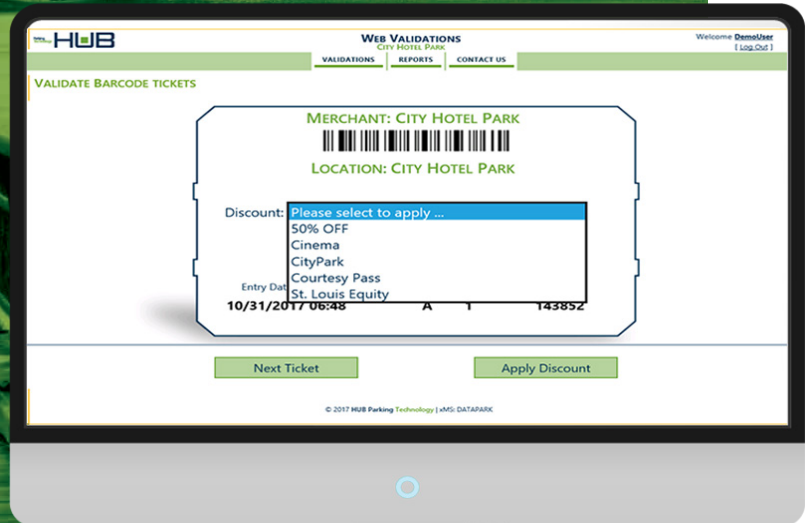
HUB

Web Validations
City Hotel Park

Welcome DemoUser
[ Log Out ]

VALIDATIONS | REPORTS | CONTACT US

Validate Barcode tickets

Merchant: City Hotel Park

Location: City Hotel Park

Discount: Please select to apply ...
50% OFF
Cinema
CityPark
Courtesy Pass
St. Louis Equity

Entry Dat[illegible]
10/31/2017 06:48 A 1 143852

Next Ticket

Apply Discount

© 2017 HUB Parking Technology | xMS: DATAPARK